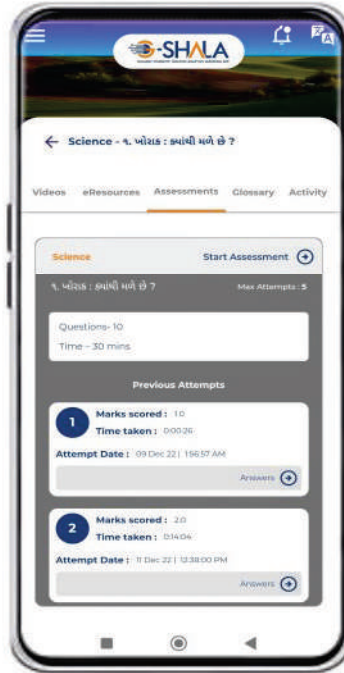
G-SHALA

← Science - ૧. ખોરાક : ક્યાંથી મળે છે ?

Videos eResources Assessments Glossary Activity

Science Start Assessment

૧. ખોરાક : ક્યાંથી મળે છે ? Max Attempts : 5

Questions- 10

Time - 30 mins

Previous Attempts

1 Marks scored : 1.0
Time taken : 0:00:26
Attempt Date : 09 Dec 22 | 15:6:57 AM
Answers

2 Marks scored : 2.0
Time taken : 0:14:04
Attempt Date : 11 Dec 22 | 12:38:00 PM
Answers